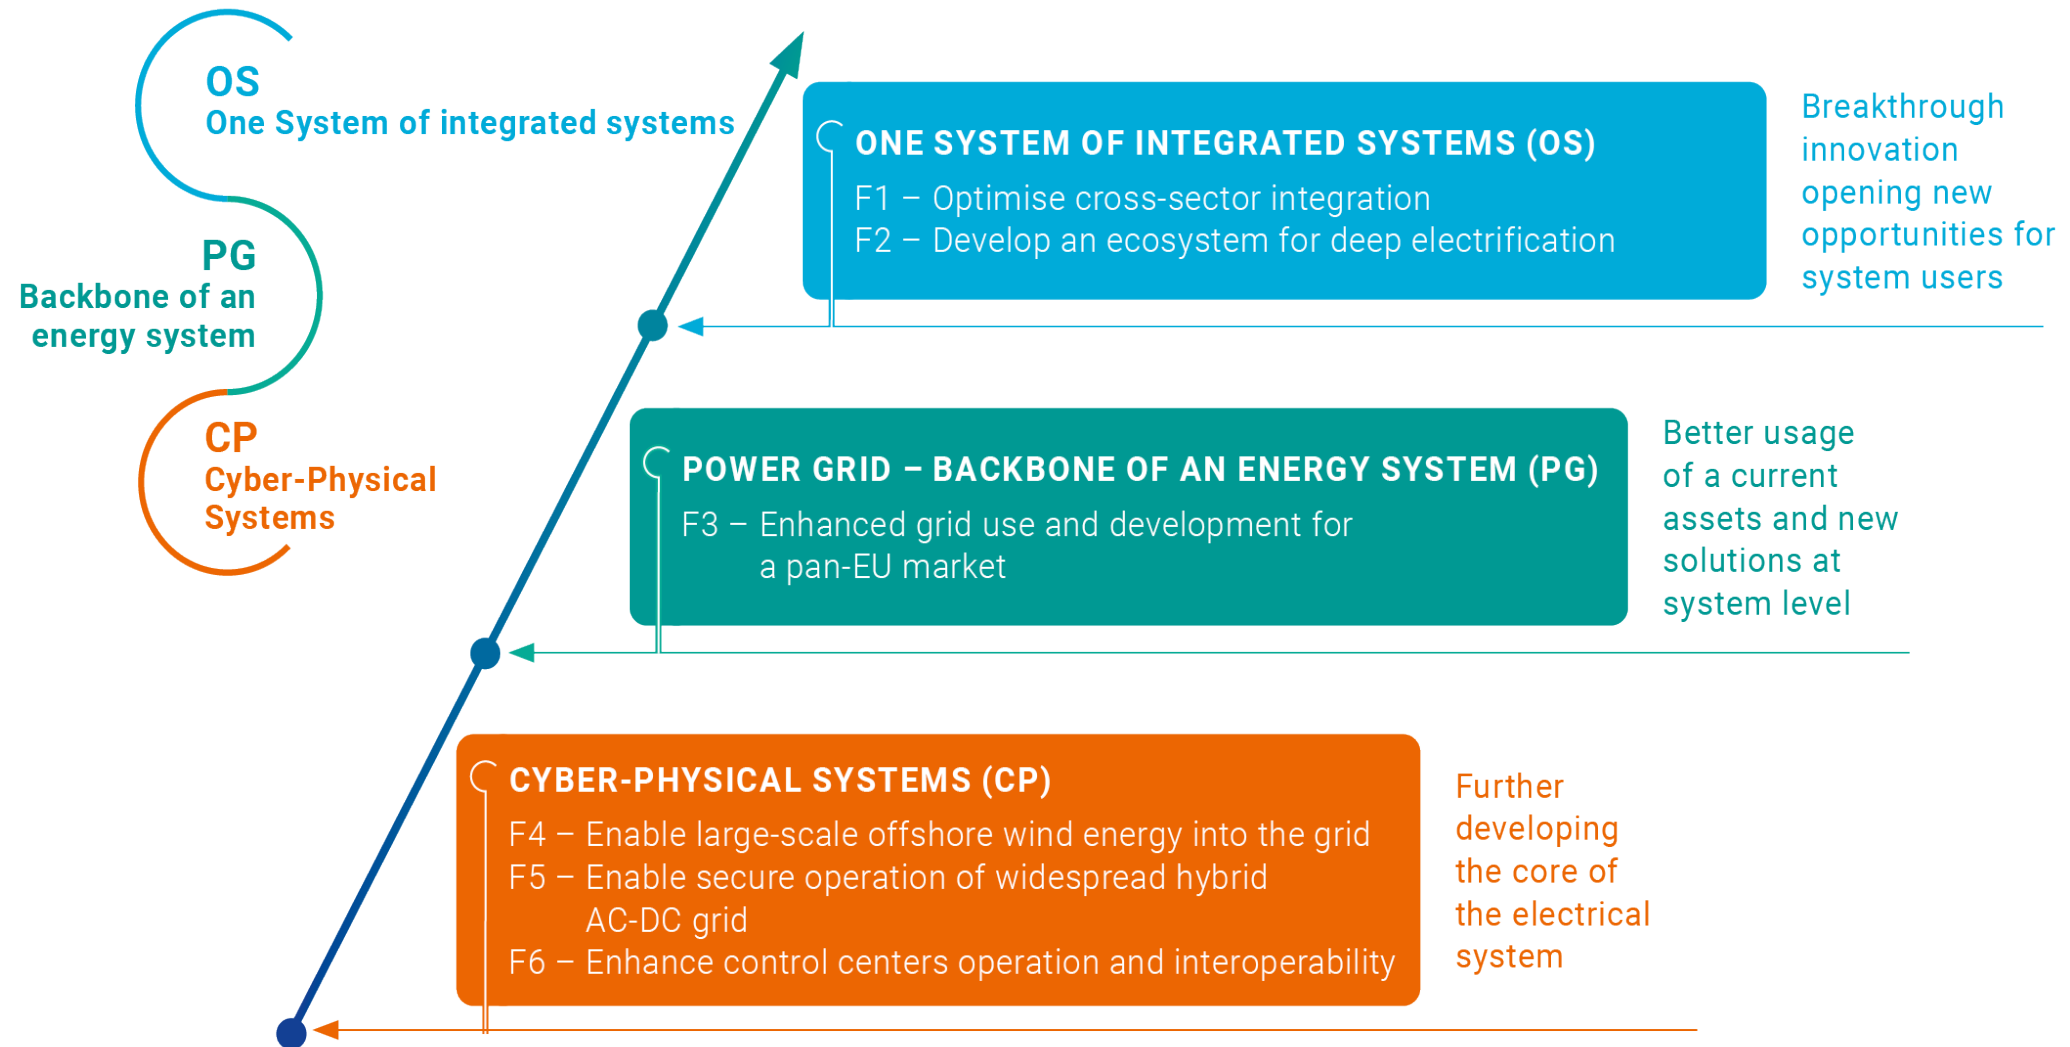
OS
One System of integrated systems

PG
Backbone of an energy system

CP
Cyber-Physical Systems

ONE SYSTEM OF INTEGRATED SYSTEMS (OS)
F1 – Optimise cross-sector integration
F2 – Develop an ecosystem for deep electrification

Breakthrough innovation opening new opportunities for system users

POWER GRID – BACKBONE OF AN ENERGY SYSTEM (PG)
F3 – Enhanced grid use and development for a pan-EU market

Better usage of a current assets and new solutions at system level

CYBER-PHYSICAL SYSTEMS (CP)
F4 – Enable large-scale offshore wind energy into the grid
F5 – Enable secure operation of widespread hybrid AC-DC grid
F6 – Enhance control centers operation and interoperability

Further developing the core of the electrical system